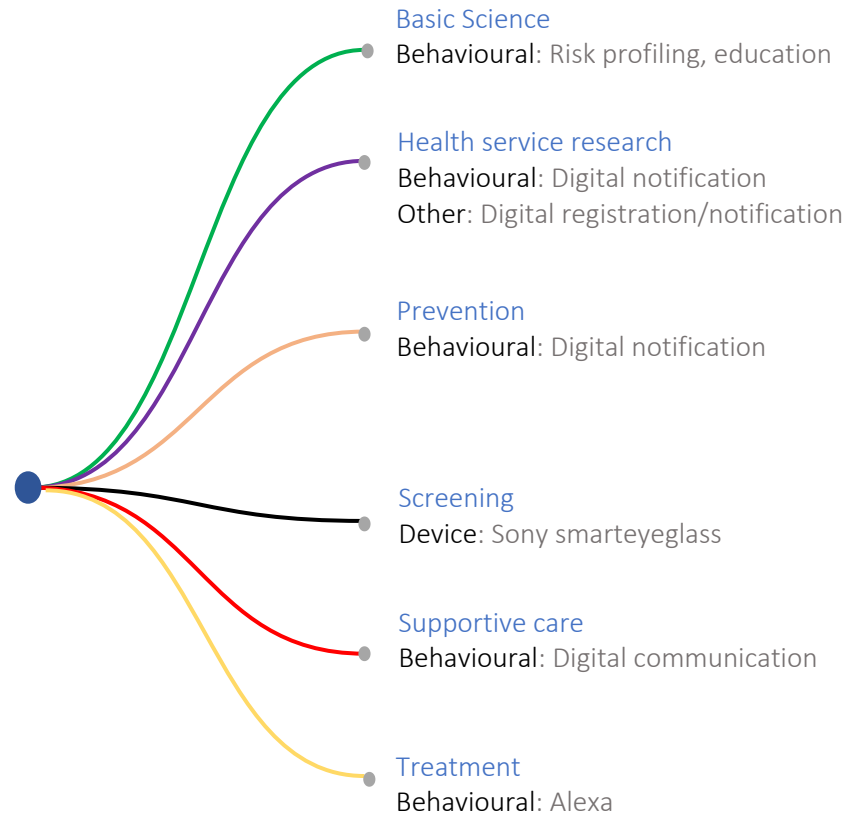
Basic Science
Behavioural: Risk profiling, education

Health service research
Behavioural: Digital notification
Other: Digital registration/notification

Prevention
Behavioural: Digital notification

Screening
Device: Sony smarteyeglass

Supportive care
Behavioural: Digital communication

Treatment
Behavioural: Alexa